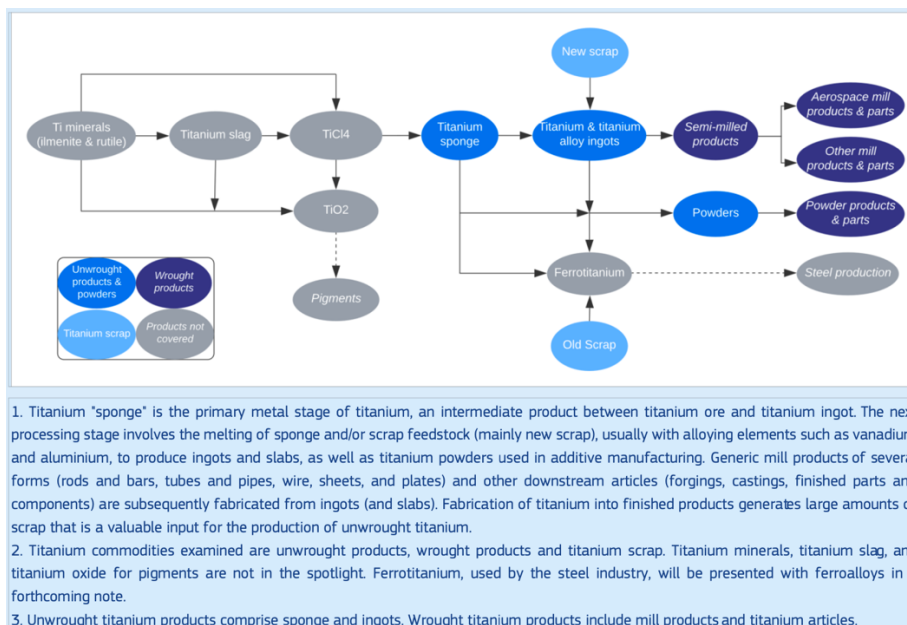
New scrap

Ti minerals (ilmenite & rutile)

Titanium slag

TiCl4

Titanium sponge

Titanium & titanium alloy ingots

Semi-milled products

Aerospace mill products & parts

Other mill products & parts

TiO2

Powders

Powder products & parts

Unwrought products & powders

Wrought products

Titanium scrap

Products not covered

Ferrotitanium

Steel production

Pigments

Old Scrap

1. Titanium "sponge" is the primary metal stage of titanium, an intermediate product between titanium ore and titanium ingot. The ne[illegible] processing stage involves the melting of sponge and/or scrap feedstock (mainly new scrap), usually with alloying elements such as vanadiu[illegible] and aluminium, to produce ingots and slabs, as well as titanium powders used in additive manufacturing. Generic mill products of severa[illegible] forms (rods and bars, tubes and pipes, wire, sheets, and plates) and other downstream articles (forgings, castings, finished parts an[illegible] components) are subsequently fabricated from ingots (and slabs). Fabrication of titanium into finished products generates large amounts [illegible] scrap that is a valuable input for the production of unwrought titanium.

2. Titanium commodities examined are unwrought products, wrought products and titanium scrap. Titanium minerals, titanium slag, an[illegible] titanium oxide for pigments are not in the spotlight. Ferrotitanium, used by the steel industry, will be presented with ferroalloys in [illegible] forthcoming note.

3. Unwrought titanium products comprise sponge and ingots. Wrought titanium products include mill products and titanium articles.